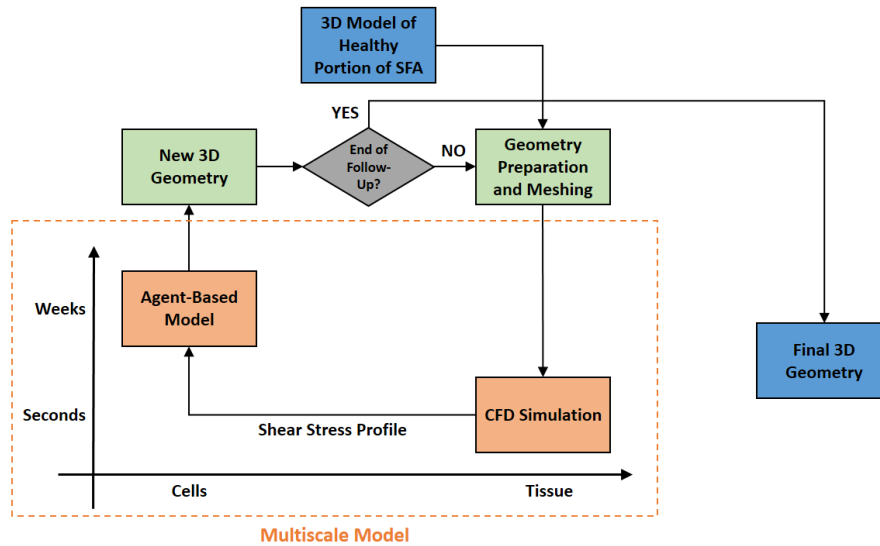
3D Model of Healthy Portion of SFA

YES

New 3D Geometry

End of Follow-Up?

NO

Geometry Preparation and Meshing

Weeks

Agent-Based Model

Final 3D Geometry

Seconds

CFD Simulation

Shear Stress Profile

Cells

Tissue

Multiscale Model